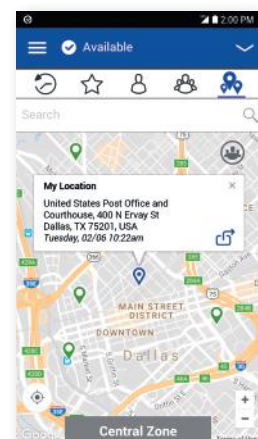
2:00 PM

Available

Search

My Location
United States Post Office and Courthouse, 400 N Ervay St
Dallas, TX 75201, USA
Tuesday, 02/06 10:22am

MAIN STREET DISTRICT
DOWNTOWN
Dallas

Google

Central Zone